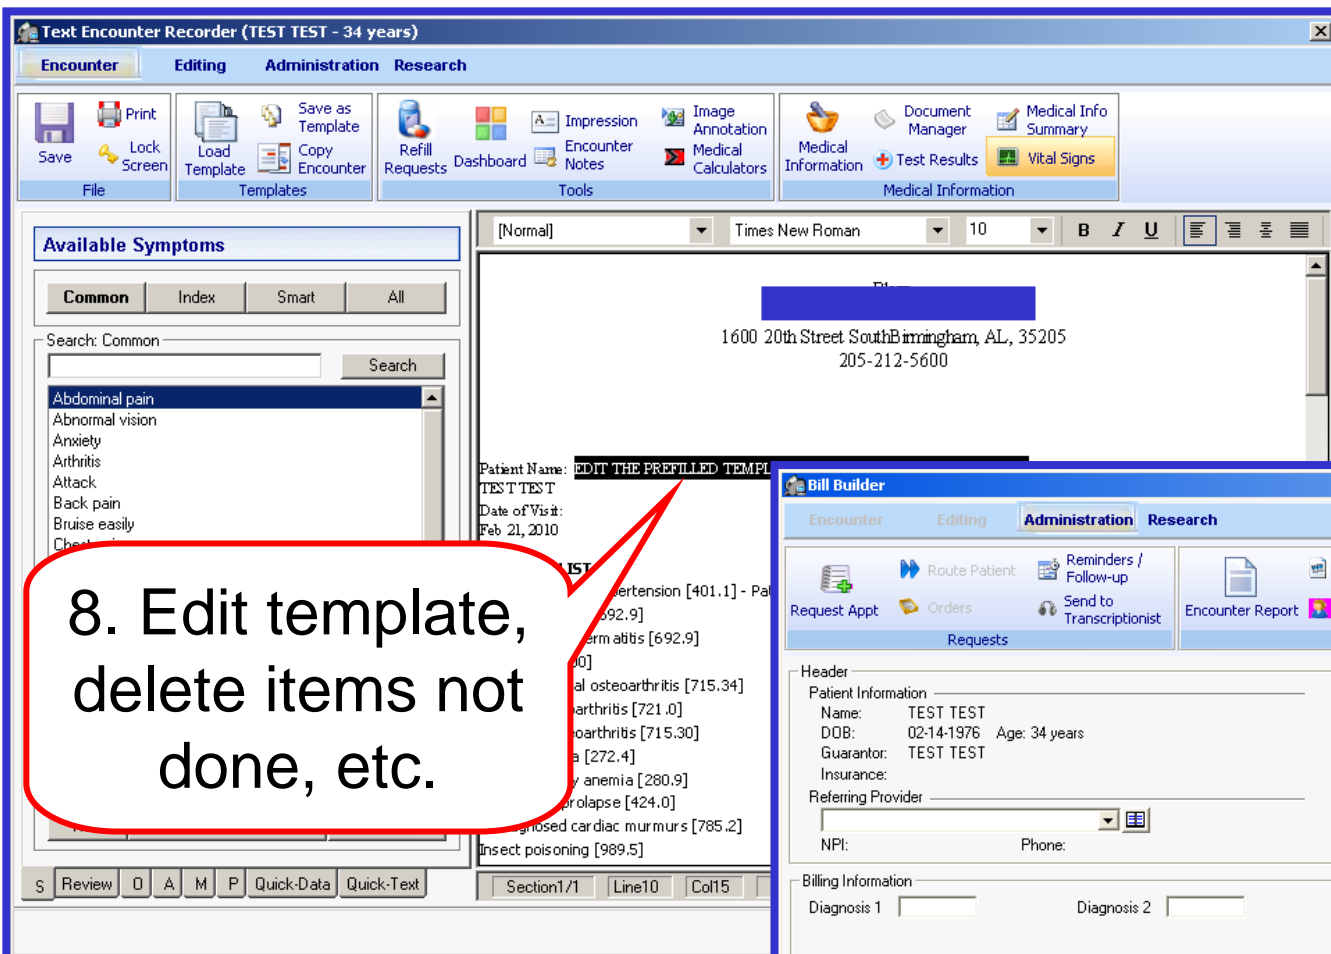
Text Encounter Recorder (TEST TEST - 34 years)

Encounter Editing Administration Research

Save Print Lock Screen File
Load Template Save as Template Copy Encounter Templates
Refill Requests Dashboard Impression Encounter Notes Image Annotation Medical Calculators Tools
Medical Information Document Manager Test Results Medical Info Summary Vital Signs Medical Information

Available Symptoms

Common Index Smart All

Search: Common

Search

Abdominal pain
Abnormal vision
Anxiety
Arthritis
Attack
Back pain
Bruise easily
Chest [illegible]

[Normal] Times New Roman 10 B I U

1600 20th Street SouthBirmingham, AL, 35205
205-212-5600

Patient Name: EDIT THE PREFILLED TEMPL
TEST TEST
Date of Visit:
Feb 21, 2010

ertension [401.1] - Pa
692.9]
ermatitis [692.9]
0]
al osteoarthritis [715.34]
arthritis [721.0]
oarthritis [715.30]
a [272.4]
y anemia [280.9]
prolapse [424.0]
gnosed cardiac murmurs [785.2]
Insect poisoning [989.5]

8. Edit template, delete items not done, etc.

S Review O A M P Quick-Data Quick-Text

Section1/1 Line10 Col15

Bill Builder

Encounter Editing Administration Research

Request Appt Route Patient Orders Reminders / Follow-up Send to Transcriptionist Requests Encounter Report

Header
Patient Information
Name: TEST TEST
DOB: 02-14-1976 Age: 34 years
Guarantor: TEST TEST
Insurance:
Referring Provider
NPI: Phone:
Billing Information
Diagnosis 1 Diagnosis 2